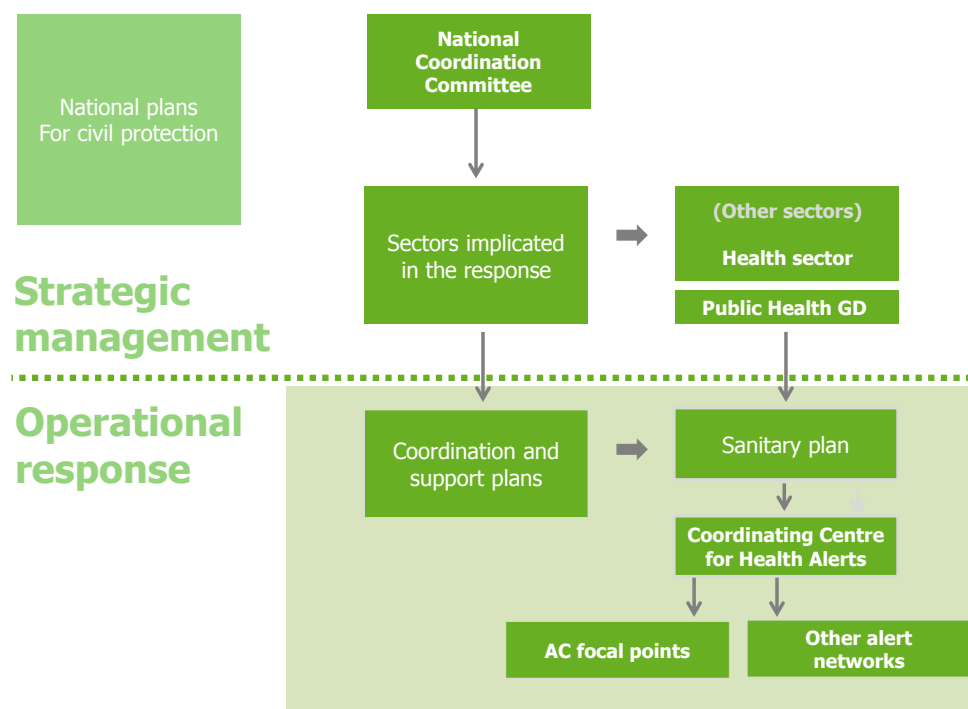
National plans
For civil protection

National Coordination Committee

Sectors implicated in the response

(Other sectors)

Health sector

Public Health GD

Strategic management

Operational response

Coordination and support plans

Sanitary plan

Coordinating Centre for Health Alerts

AC focal points

Other alert networks